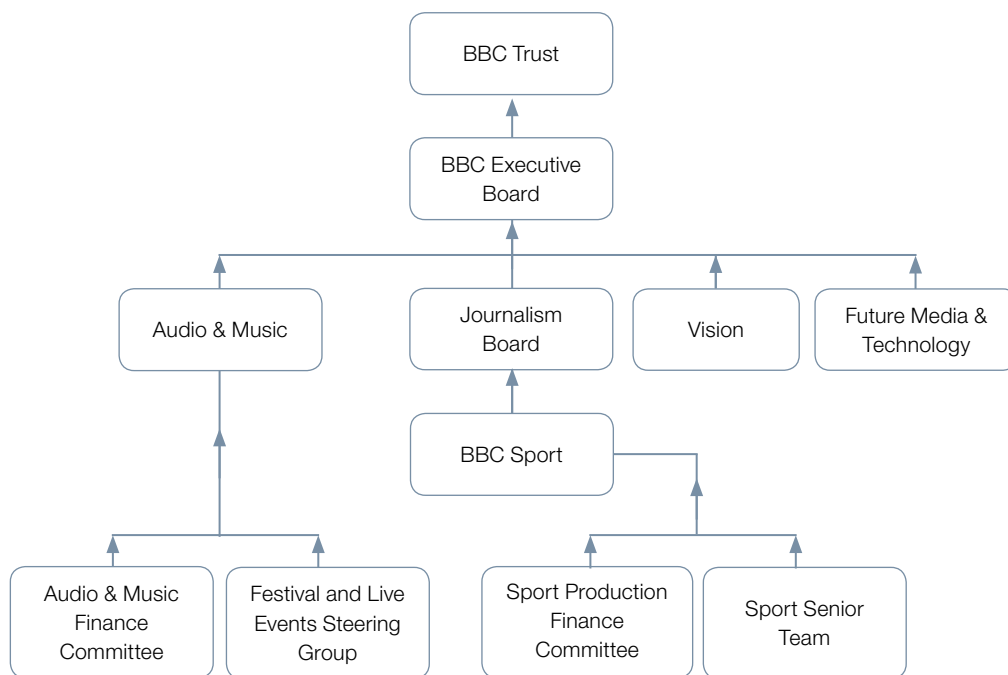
BBC Trust

BBC Executive Board

Audio & Music

Journalism Board

Vision

Future Media & Technology

BBC Sport

Audio & Music Finance Committee

Festival and Live Events Steering Group

Sport Production Finance Committee

Sport Senior Team